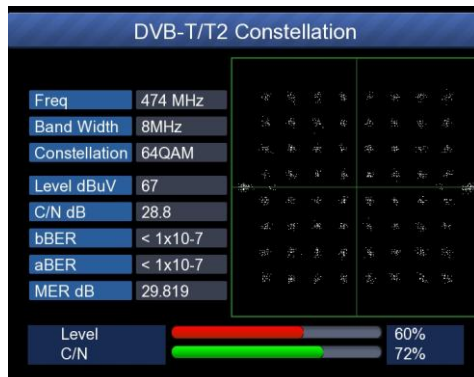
DVB-T/T2 Constellation

| Freq | 474 MHz |
|---|---|
| Band Width | 8MHz |
| Constellation | 64QAM |
| Level dBuV | 67 |
| C/N dB | 28.8 |
| bBER | < 1x10-7 |
| aBER | < 1x10-7 |
| MER dB | 29.819 |

Level 60%
C/N 72%